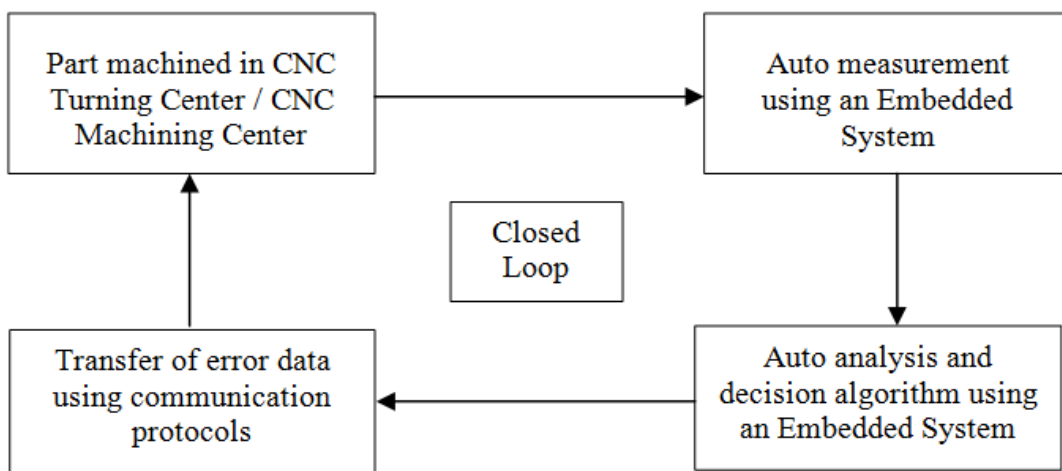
Part machined in CNC Turning Center / CNC Machining Center

Auto measurement using an Embedded System

Closed Loop

Auto analysis and decision algorithm using an Embedded System

Transfer of error data using communication protocols